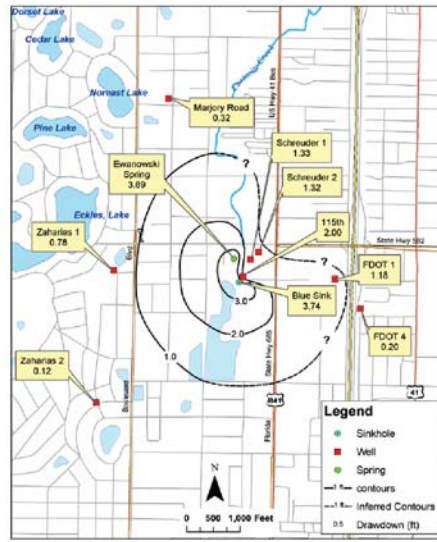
Dorset Lake

Cedar Lake

Norvast Lake

Pine Lake

Eckles Lake

Marjory Road
0.32

Ewanowski
Spring
3.89

Schreuder 1
1.33

Schreuder 2
1.32

115th
2.00

Zaharias 1
0.78

FDOT 1
1.18

Blue Sink
3.74

FDOT 4
0.20

Zaharias 2
0.12

?

?

?

3.0

2.0

1.0

US Hwy 41 Bus

State Hwy 582

State Hwy 685

Florida

841

41

Legend
Sinkhole
Well
Spring
contours
Inferred Contours
0.5 Drawdown (ft)

N

0 500 1,000 Feet